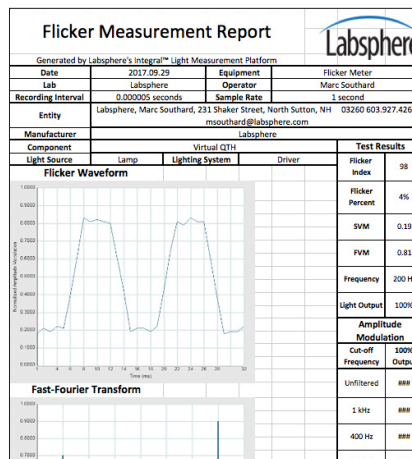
Flicker Measurement Report

Labsphere

Generated by Labsphere's Integral™ Light Measurement Platform

| Date | 2017.09.29 | Equipment | Flicker Meter |
|---|---|---|---|
| Lab | Labsphere | Operator | Marc Southard |
| Recording Interval | 0.000005 seconds | Sample Rate | 1 second |
| Entity | Labsphere, Marc Southard, 231 Shaker Street, North Sutton, NH 03260 603.927.426 msouthard@labsphere.com | | |
| Manufacturer | Labsphere | | |
| Component | Virtual QTH | | |
| Light Source | Lamp | Lighting System | Driver |

Flicker Waveform

1.0000
0.9000
0.8000
0.7000
0.6000
0.5000
0.4000
0.3000
0.2000
0.1000
0.0000

Normalized Amplitude Modulation

0 2 4 6 8 10 12 14 16 18 20 22 24 26 28 30

Time (ms)

Fast-Fourier Transform

1.0000
0.9000
0.8000
0.7000

Test Results

| Flicker Index | 98 |
|---|---|
| Flicker Percent | 4% |
| SVM | 0.19 |
| FVM | 0.81 |
| Frequency | 200 H |
| Light Output | 100% |

Amplitude Modulation

| Cut-off Frequency | 100% Outpu |
|---|---|
| Unfiltered | ### |
| 1 kHz | ### |
| 400 Hz | ### |